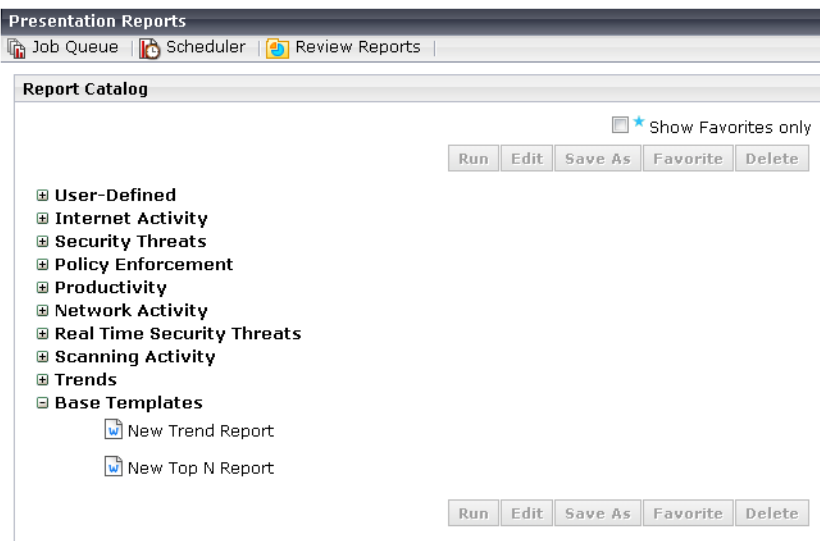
Presentation Reports

Job Queue | Scheduler | Review Reports |

Report Catalog

Show Favorites only

Run | Edit | Save As | Favorite | Delete

⊞ User-Defined
⊞ Internet Activity
⊞ Security Threats
⊞ Policy Enforcement
⊞ Productivity
⊞ Network Activity
⊞ Real Time Security Threats
⊞ Scanning Activity
⊞ Trends
⊟ Base Templates

New Trend Report

New Top N Report

Run | Edit | Save As | Favorite | Delete